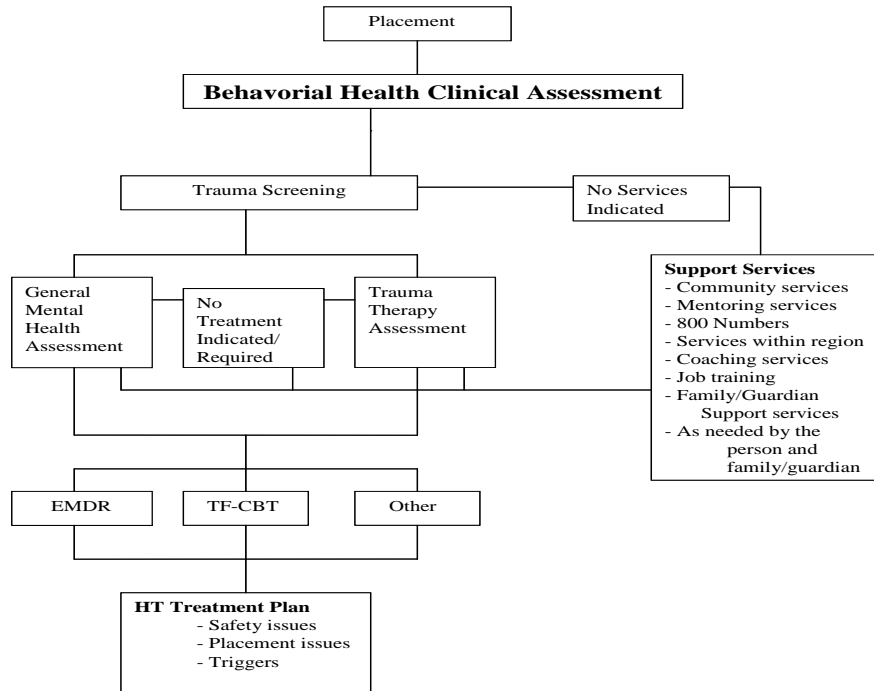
Placement

Behavorial Health Clinical Assessment

Trauma Screening

No Services Indicated

General Mental Health Assessment

No Treatment Indicated/ Required

Trauma Therapy Assessment

Support Services
- Community services
- Mentoring services
- 800 Numbers
- Services within region
- Coaching services
- Job training
- Family/Guardian Support services
- As needed by the person and family/guardian

EMDR

TF-CBT

Other

HT Treatment Plan
- Safety issues
- Placement issues
- Triggers